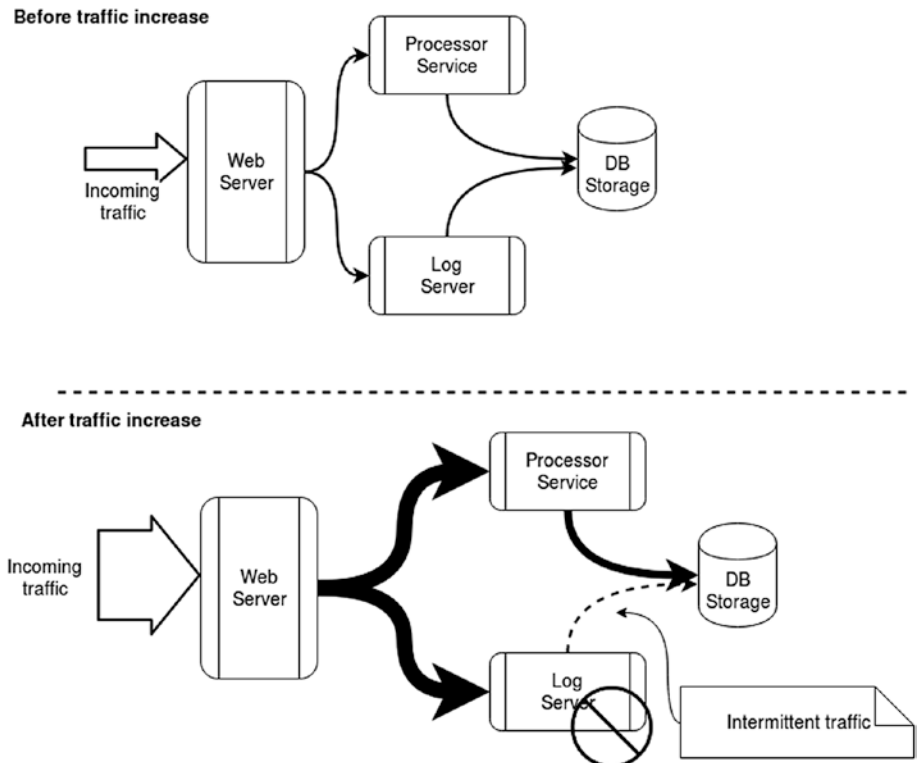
Before traffic increase

Processor Service

Web Server

DB Storage

Incoming traffic

Log Server

After traffic increase

Processor Service

Incoming traffic

Web Server

DB Storage

Log Server

Intermittent traffic